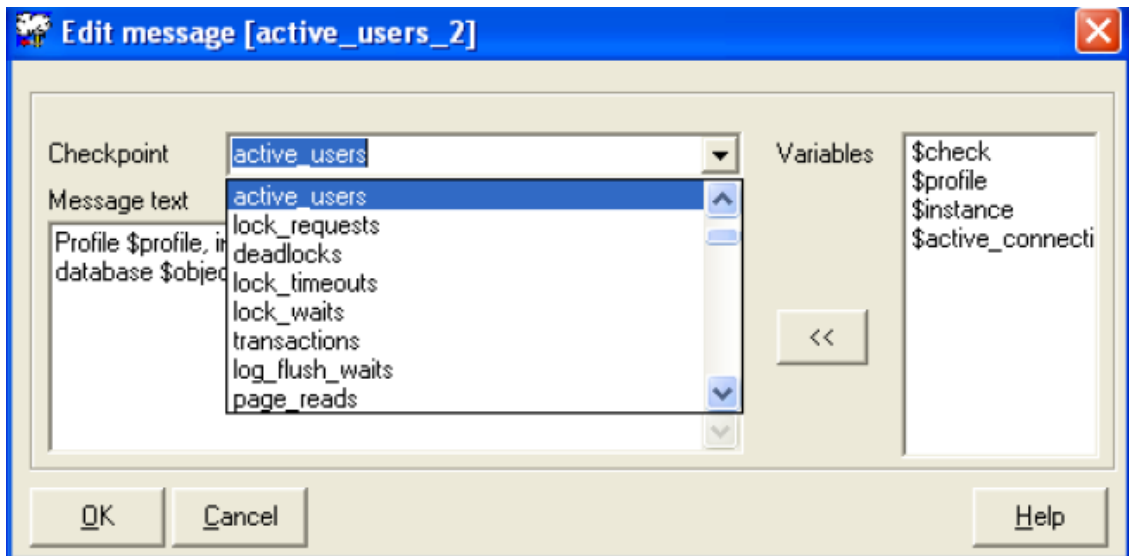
Edit message [active_users_2]

Checkpoint active_users

Message text

Profile $profile, in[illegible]
database $objec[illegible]

active_users
lock_requests
deadlocks
lock_timeouts
lock_waits
transactions
log_flush_waits
page_reads

Variables

$check
$profile
$instance
$active_connecti

<<

OK

Cancel

Help